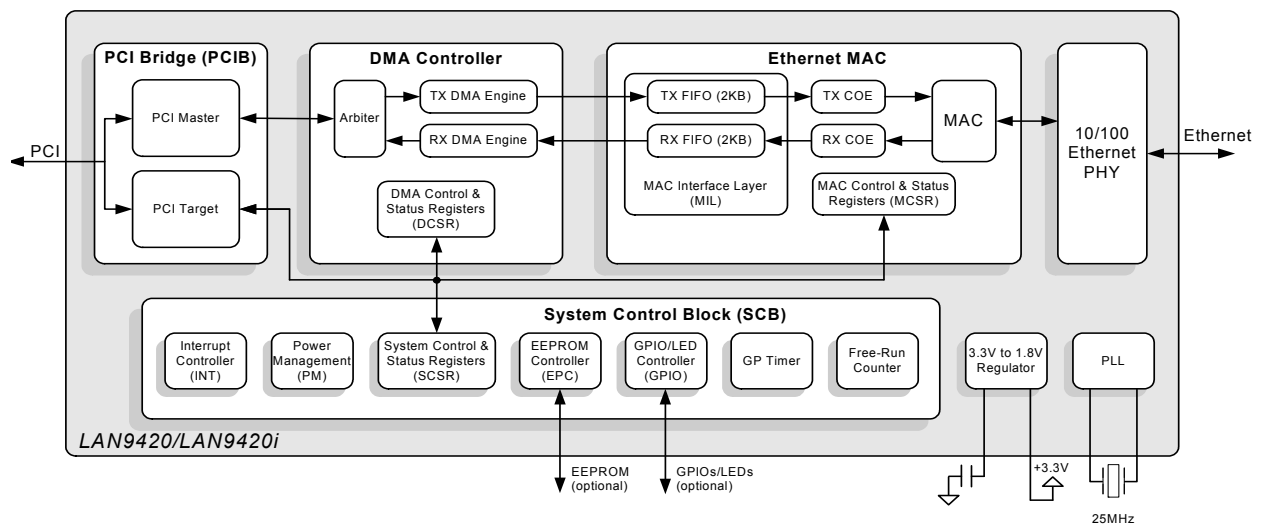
PCI Bridge (PCIB)

PCI Master

PCI Target

PCI

DMA Controller

Arbiter

TX DMA Engine

RX DMA Engine

DMA Control & Status Registers (DCSR)

Ethernet MAC

TX FIFO (2KB)

RX FIFO (2KB)

MAC Interface Layer (MIL)

TX COE

RX COE

MAC

MAC Control & Status Registers (MCSR)

10/100 Ethernet PHY

Ethernet

System Control Block (SCB)

Interrupt Controller (INT)

Power Management (PM)

System Control & Status Registers (SCSR)

EEPROM Controller (EPC)

GPIO/LED Controller (GPIO)

GP Timer

Free-Run Counter

3.3V to 1.8V Regulator

PLL

LAN9420/LAN9420i

EEPROM (optional)

GPIOs/LEDs (optional)

+3.3V

25MHz